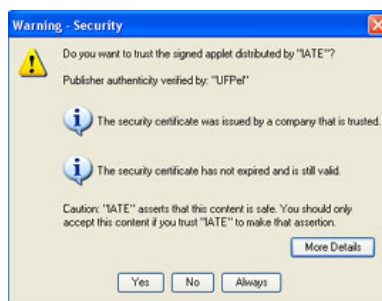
Warning - Security

Do you want to trust the signed applet distributed by "IATE"?

Publisher authenticity verified by: "UFPel"

The security certificate was issued by a company that is trusted.

The security certificate has not expired and is still valid.

Caution: "IATE" asserts that this content is safe. You should only accept this content if you trust "IATE" to make that assertion.

More Details

Yes No Always